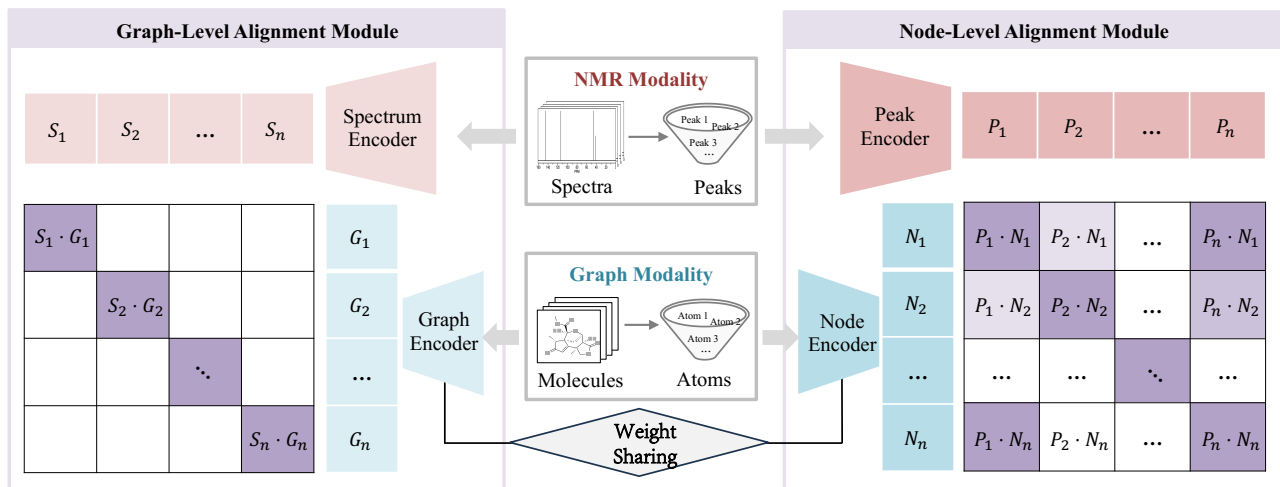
Graph-Level Alignment Module

$S_1$ | $S_2$ | … | $S_n$

Spectrum Encoder

| $S_1 \cdot G_1$ | | | |
|---|---|---|---|
| | $S_2 \cdot G_2$ | | |
| | | $\ddots$ | |
| | | | $S_n \cdot G_n$ |

$G_1$
$G_2$
…
$G_n$

Graph Encoder

NMR Modality

Spectra

Peak 1 Peak 2 Peak 3 …

Peaks

Graph Modality

Molecules

Atom 1 Atom 2 Atom 3 …

Atoms

Weight Sharing

Node-Level Alignment Module

Peak Encoder

$P_1$ | $P_2$ | … | $P_n$

Node Encoder

$N_1$
$N_2$
…
$N_n$

| $P_1 \cdot N_1$ | $P_2 \cdot N_1$ | … | $P_n \cdot N_1$ |
|---|---|---|---|
| $P_1 \cdot N_2$ | $P_2 \cdot N_2$ | … | $P_n \cdot N_2$ |
| … | … | $\ddots$ | … |
| $P_1 \cdot N_n$ | $P_2 \cdot N_n$ | … | $P_n \cdot N_n$ |